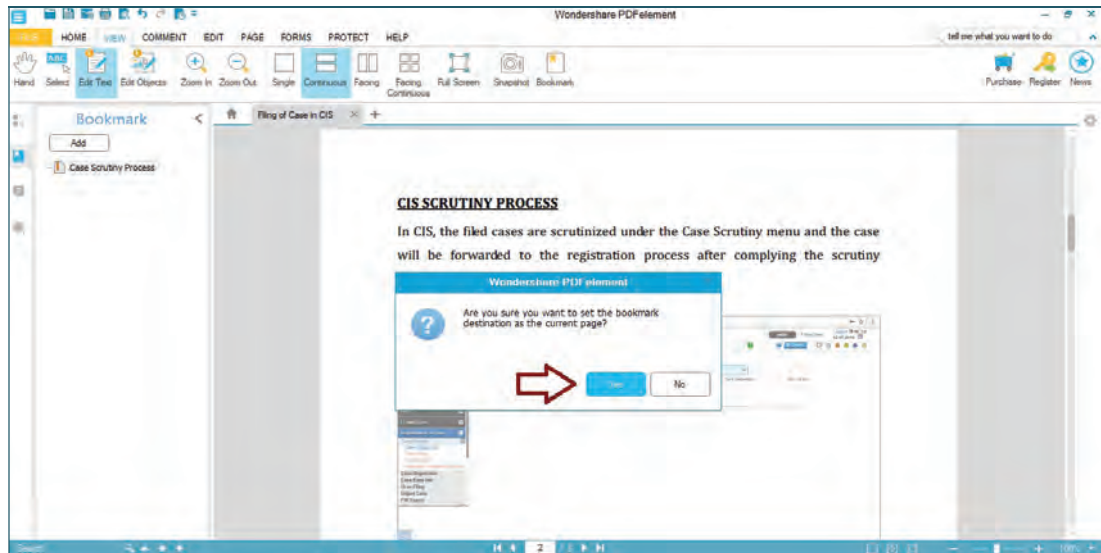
Wondershare PDFelement

FILE HOME VIEW COMMENT EDIT PAGE FORMS PROTECT HELP

tell me what you want to do

Hand Select Edit Text Edit Objects Zoom In Zoom Out Single Continuous Facing Facing Continuous Full Screen Snapshot Bookmark

Purchase Register News

Bookmark

Add

Case Scrutiny Process

Filing of Case in CIS

CIS SCRUTINY PROCESS

In CIS, the filed cases are scrutinized under the Case Scrutiny menu and the case will be forwarded to the registration process after complying the scrutiny

Wondershare PDFelement

Are you sure you want to set the bookmark destination as the current page?

Yes No

2